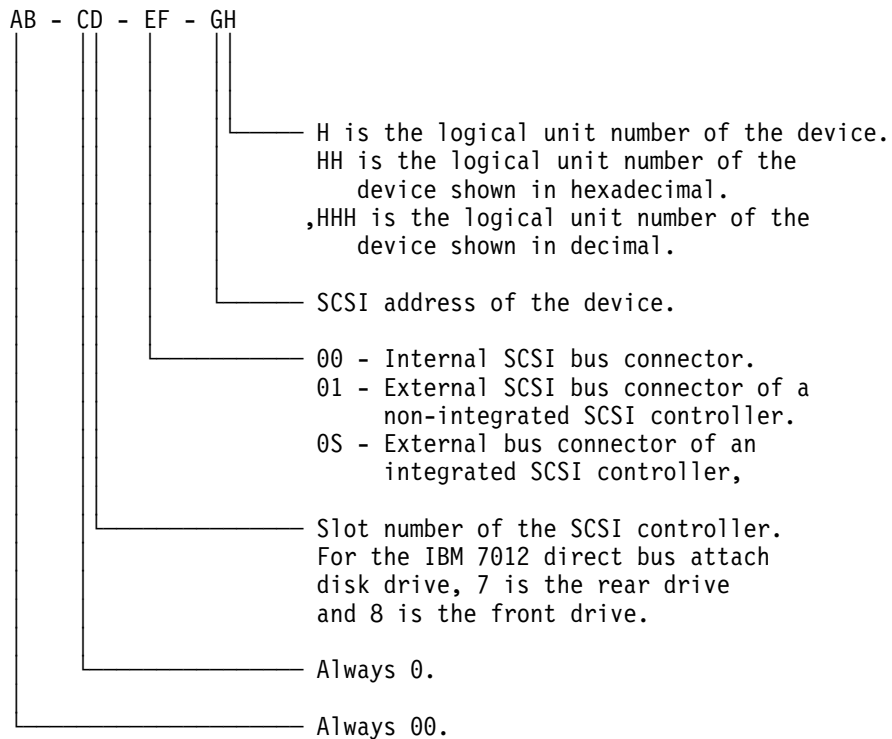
AB - CD - EF - GH

H is the logical unit number of the device.
HH is the logical unit number of the device shown in hexadecimal.
,HHH is the logical unit number of the device shown in decimal.

SCSI address of the device.

00 - Internal SCSI bus connector.
01 - External SCSI bus connector of a non-integrated SCSI controller.
0S - External bus connector of an integrated SCSI controller,

Slot number of the SCSI controller. For the IBM 7012 direct bus attach disk drive, 7 is the rear drive and 8 is the front drive.

Always 0.

Always 00.